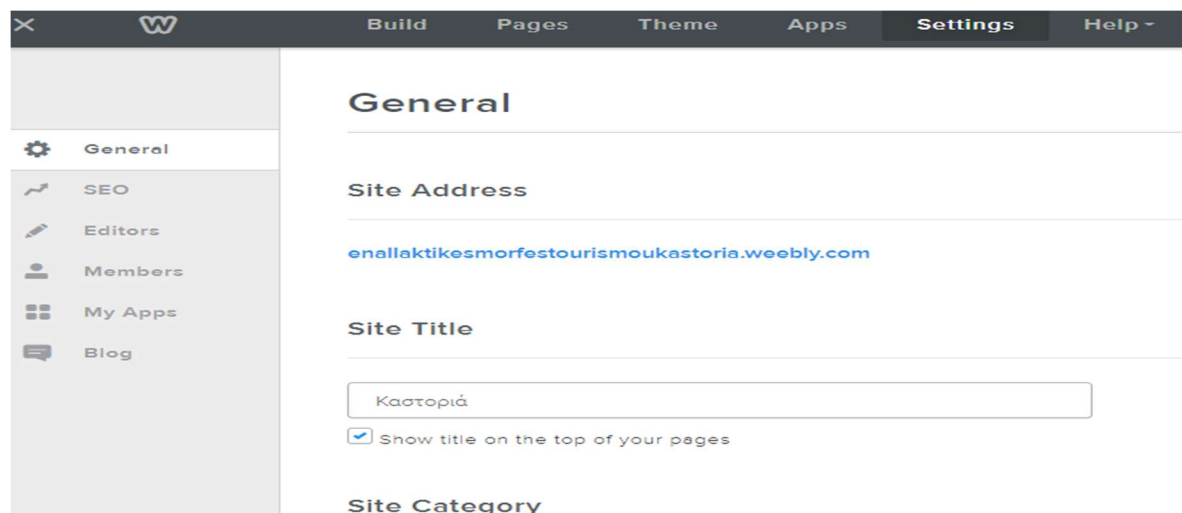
Build Pages Theme Apps Settings Help

General
SEO
Editors
Members
My Apps
Blog

General

Site Address

enallaktikesmorfestourismoukastoria.weebly.com

Site Title

Καστοριά

Show title on the top of your pages

Site Category